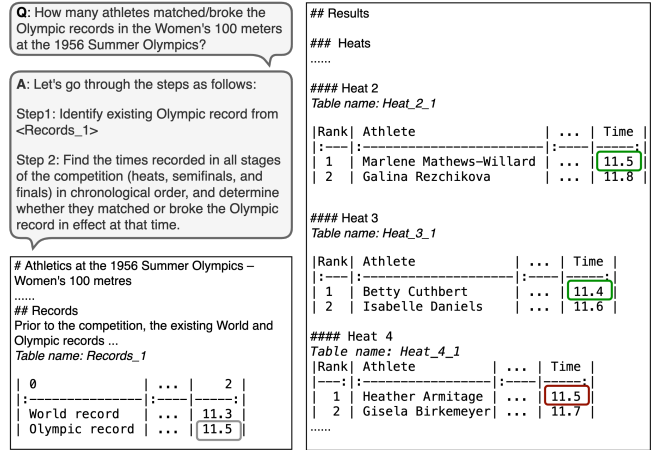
**Q**: How many athletes matched/broke the Olympic records in the Women's 100 meters at the 1956 Summer Olympics?

**A**: Let's go through the steps as follows:

Step1: Identify existing Olympic record from <Records_1>

Step 2: Find the times recorded in all stages of the competition (heats, semifinals, and finals) in chronological order, and determine whether they matched or broke the Olympic record in effect at that time.

# Athletics at the 1956 Summer Olympics – Women's 100 metres

......

## Records

Prior to the competition, the existing World and Olympic records ...

*Table name: Records_1*

| 0 | ... | 2 |
|:---|:---|---:|
| World record | ... | 11.3 |
| Olympic record | ... | 11.5 |

## Results

### Heats

......

#### Heat 2

*Table name: Heat_2_1*

|Rank| Athlete | ... | Time |
|:---|:---|:---|---:|
| 1 | Marlene Mathews-Willard | ... | 11.5 |
| 2 | Galina Rezchikova | ... | 11.8 |

#### Heat 3

*Table name: Heat_3_1*

|Rank| Athlete | ... | Time |
|:---|:---|:---|---:|
| 1 | Betty Cuthbert | ... | 11.4 |
| 2 | Isabelle Daniels | ... | 11.6 |

#### Heat 4

*Table name: Heat_4_1*

|Rank| Athlete | ... | Time |
|---:|:---|:---|---:|
| 1 | Heather Armitage | ... | 11.5 |
| 2 | Gisela Birkemeyer | ... | 11.7 |

......